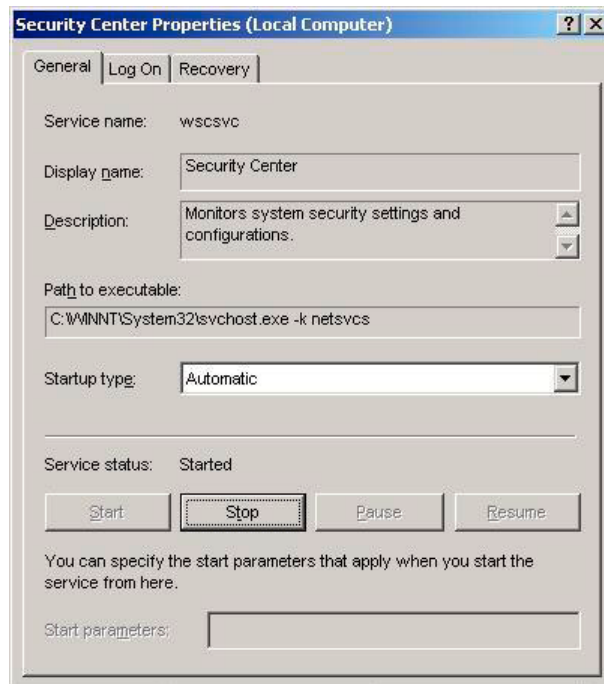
Security Center Properties (Local Computer)

?

X

General | Log On | Recovery

Service name: wscsvc

Display name: Security Center

Description: Monitors system security settings and configurations.

Path to executable:

C:\WINNT\System32\svchost.exe -k netsvcs

Startup type: Automatic

Service status: Started

Start | Stop | Pause | Resume

You can specify the start parameters that apply when you start the service from here.

Start parameters: